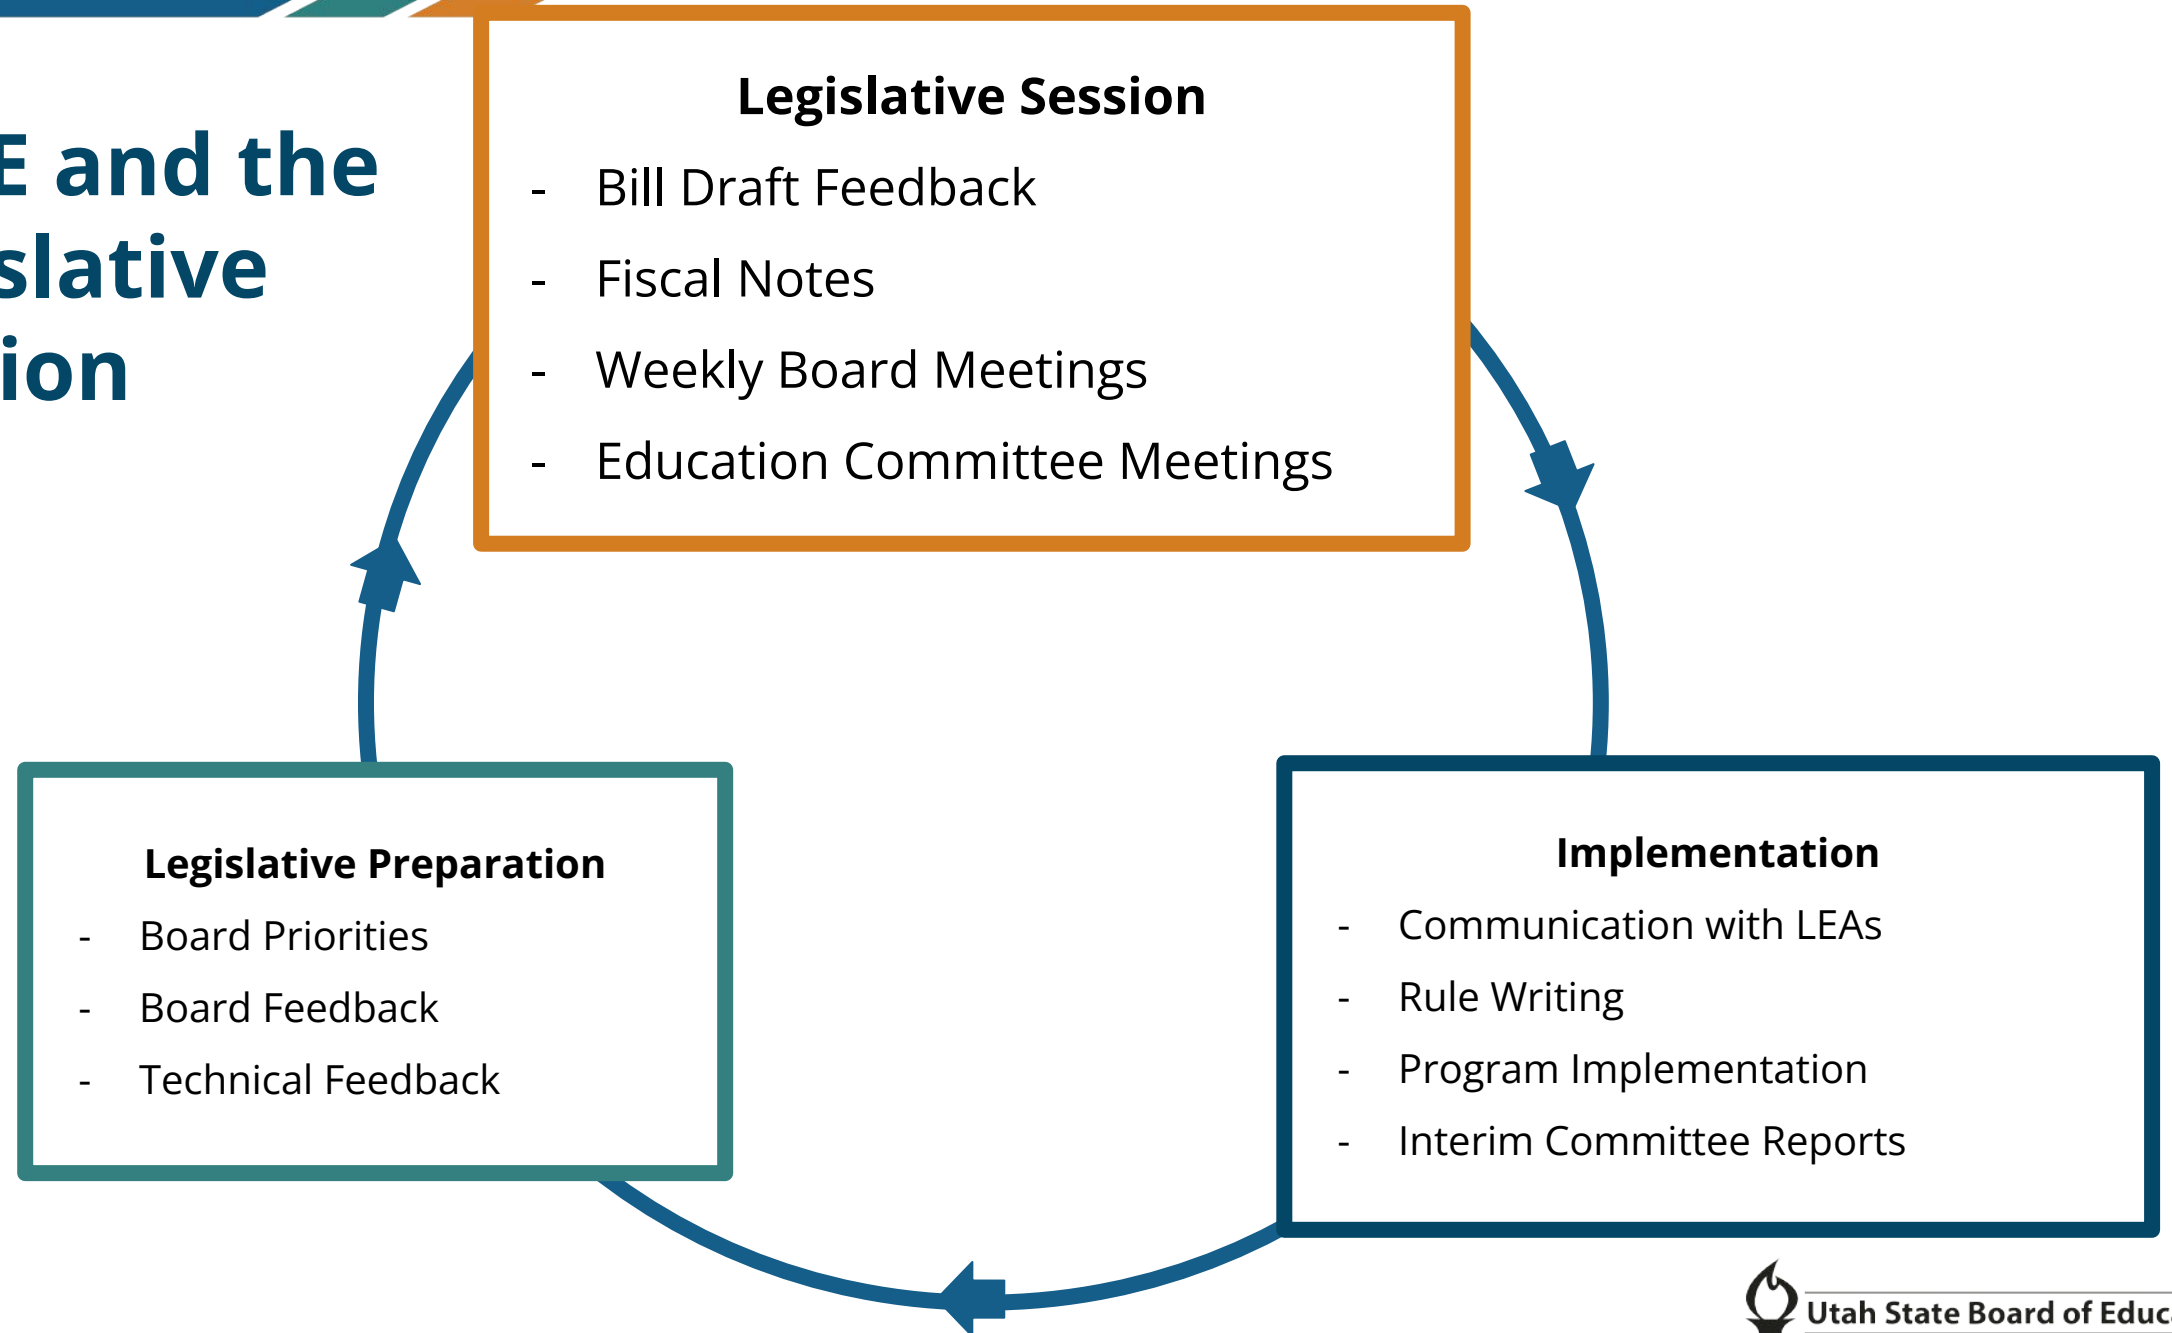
E and the
slative
ion

Legislative Session
- Bill Draft Feedback
- Fiscal Notes
- Weekly Board Meetings
- Education Committee Meetings

Legislative Preparation
- Board Priorities
- Board Feedback
- Technical Feedback

Implementation
- Communication with LEAs
- Rule Writing
- Program Implementation
- Interim Committee Reports

Utah State Board of Educ